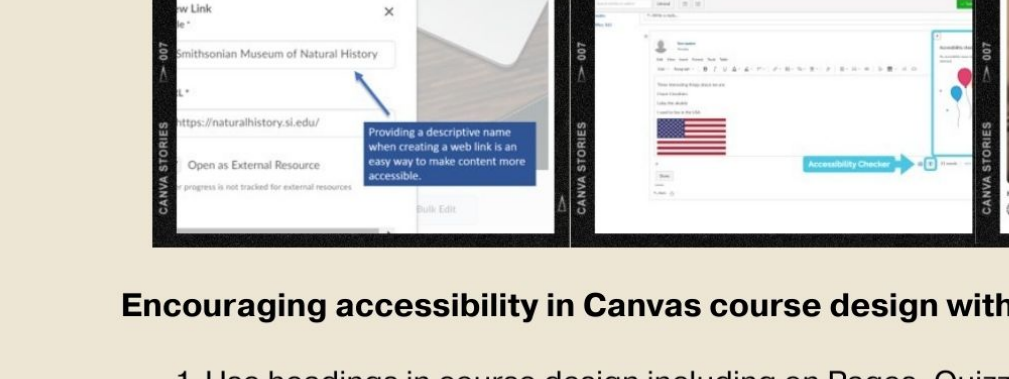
ew Link
le *
Smithsonian Museum of Natural History
L *
https://naturalhistory.si.edu/
Providing a descriptive name when creating a web link is an easy way to make content more accessible.
Open as External Resource
r progress is not tracked for external resources
Bulk Edit
007
CANVA STORIES
007
CANVA STORIES
Accessibility Checker
007
CANVA STORIES

Encouraging accessibility in Canvas course design with

1. Use headings in course design including on Pages, Quizz